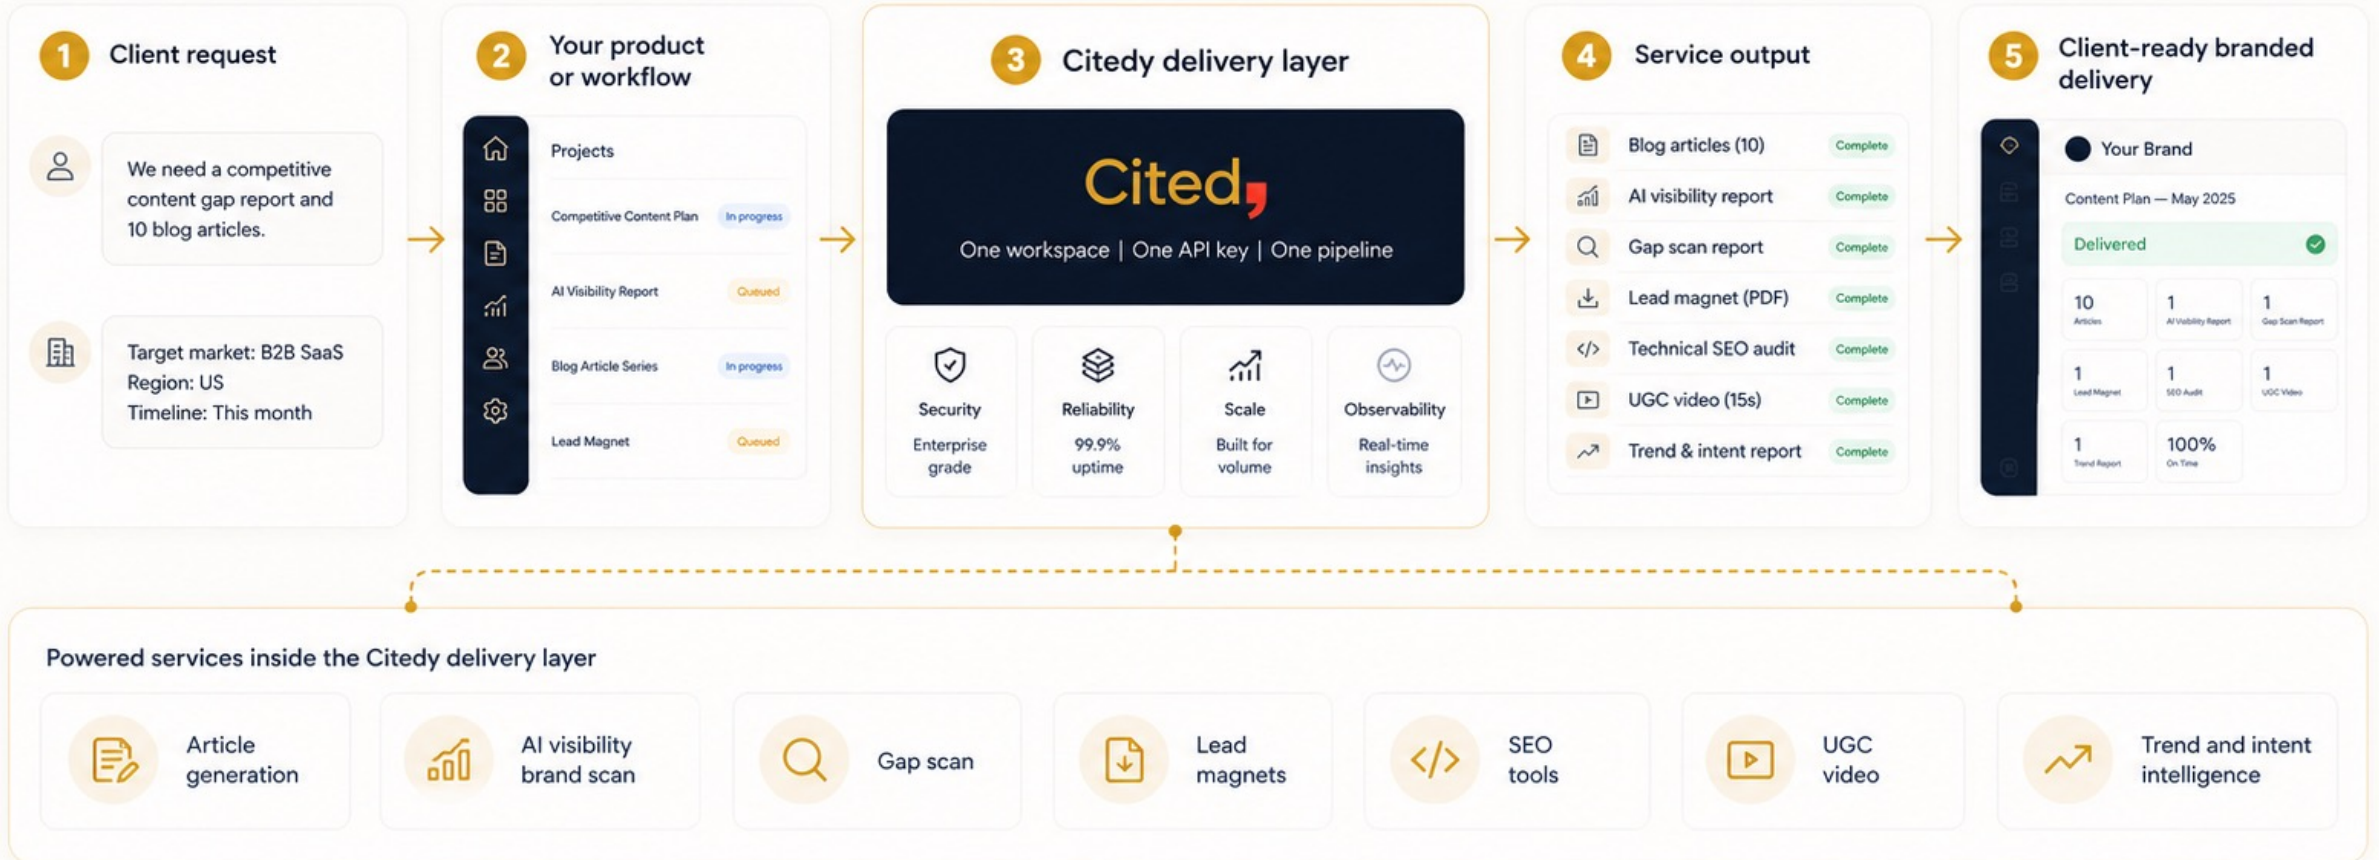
1 Client request

We need a competitive content gap report and 10 blog articles.

Target market: B2B SaaS
Region: US
Timeline: This month

2 Your product or workflow

Projects

Competitive Content Plan In progress

AI Visibility Report Queued

Blog Article Series In progress

Lead Magnet Queued

3 Citedy delivery layer

Cited,

One workspace | One API key | One pipeline

Security
Enterprise grade

Reliability
99.9% uptime

Scale
Built for volume

Observability
Real-time insights

4 Service output

Blog articles (10) Complete
AI visibility report Complete
Gap scan report Complete
Lead magnet (PDF) Complete
Technical SEO audit Complete
UGC video (15s) Complete
Trend & intent report Complete

5 Client-ready branded delivery

Your Brand

Content Plan — May 2025

Delivered

10 Articles
1 AI Visibility Report
1 Gap Scan Report
1 Lead Magnet
1 SEO Audit
1 UGC Video
1 Trend Report
100% On Time

Powered services inside the Citedy delivery layer

Article generation

AI visibility brand scan

Gap scan

Lead magnets

SEO tools

UGC video

Trend and intent intelligence